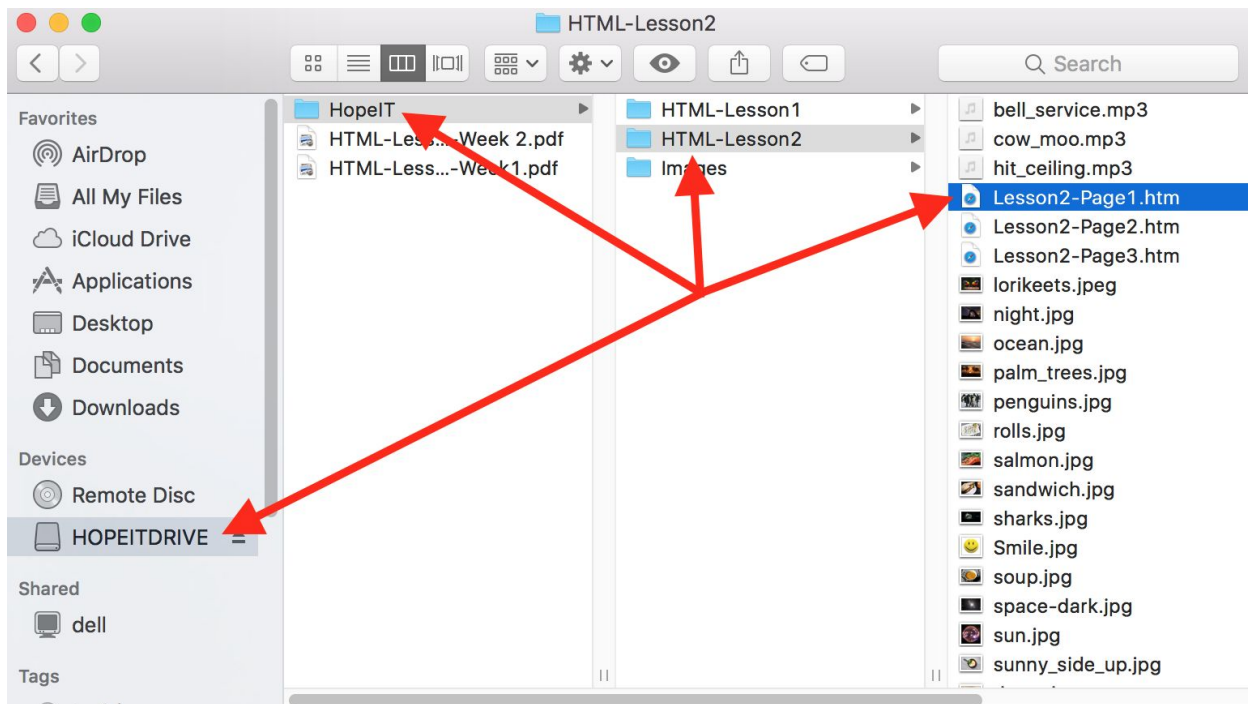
HTML-Lesson2

Search

Favorites
AirDrop
All My Files
iCloud Drive
Applications
Desktop
Documents
Downloads

Devices
Remote Disc
HOPEITDRIVE

Shared
dell

Tags

HopeIT
HTML-Less...-Week 2.pdf
HTML-Less...-Week1.pdf

HTML-Lesson1
HTML-Lesson2
Images

bell_service.mp3
cow_moo.mp3
hit_ceiling.mp3
Lesson2-Page1.htm
Lesson2-Page2.htm
Lesson2-Page3.htm
lorikeets.jpeg
night.jpg
ocean.jpg
palm_trees.jpg
penguins.jpg
rolls.jpg
salmon.jpg
sandwich.jpg
sharks.jpg
Smile.jpg
soup.jpg
space-dark.jpg
sun.jpg
sunny_side_up.jpg